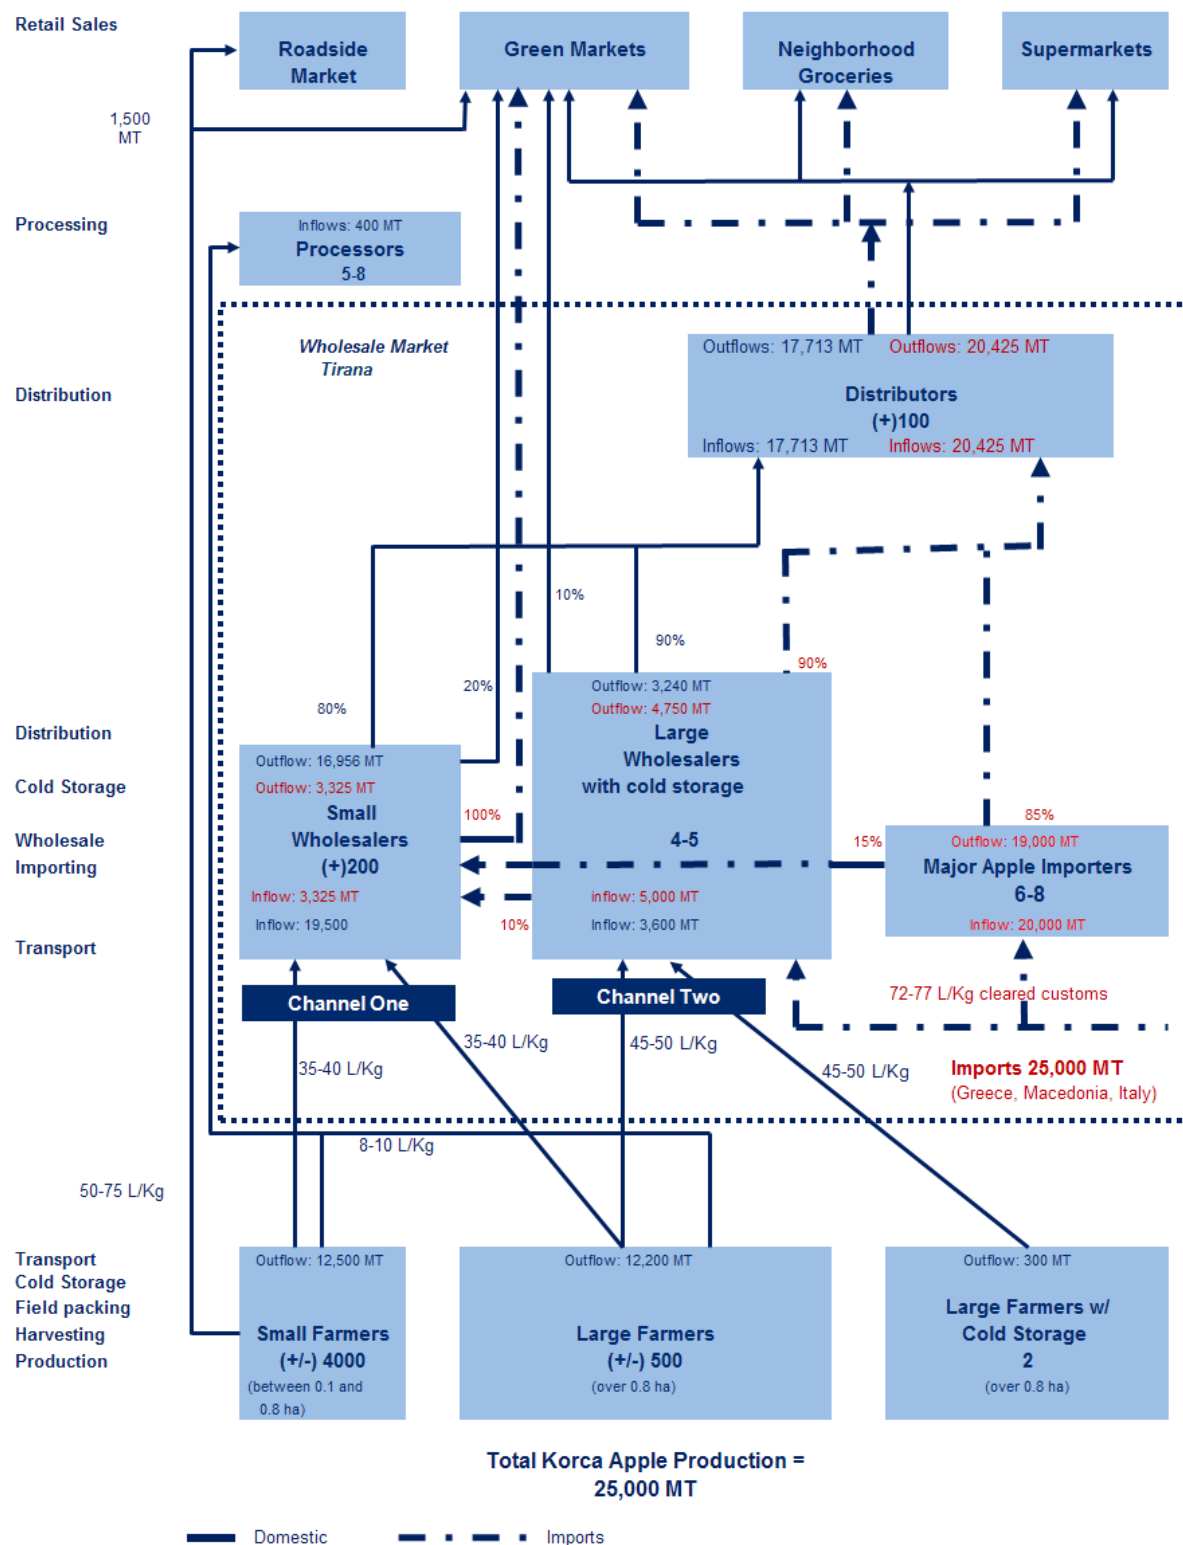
Retail Sales

Roadside Market

Green Markets

Neighborhood Groceries

Supermarkets

1,500 MT

Processing

Inflows: 400 MT
Processors
5-8

Wholesale Market Tirana

Distribution

Outflows: 17,713 MT Outflows: 20,425 MT
Distributors
(+)100
Inflows: 17,713 MT Inflows: 20,425 MT

10%

90%

90%

20%

80%

Outflow: 3,240 MT
Outflow: 4,750 MT
Large Wholesales with cold storage
4-5
inflow: 5,000 MT
Inflow: 3,600 MT

Distribution

Cold Storage

Wholesale

Importing

Transport

Outflow: 16,956 MT
Outflow: 3,325 MT
Small Wholesalers
(+)200
Inflow: 3,325 MT
Inflow: 19,500

100%

10%

85%

15%

Outflow: 19,000 MT
Major Apple Importers
6-8
Inflow: 20,000 MT

Channel One

Channel Two

72-77 L/Kg cleared customs

35-40 L/Kg

35-40 L/Kg

45-50 L/Kg

45-50 L/Kg

Imports 25,000 MT
(Greece, Macedonia, Italy)

8-10 L/Kg

50-75 L/Kg

Transport
Cold Storage
Field packing
Harvesting
Production

Outflow: 12,500 MT
Small Farmers
(+/-) 4000
(between 0.1 and 0.8 ha)

Outflow: 12,200 MT
Large Farmers
(+/-) 500
(over 0.8 ha)

Outflow: 300 MT
Large Farmers w/ Cold Storage
2
(over 0.8 ha)

Total Korca Apple Production = 25,000 MT

Domestic

Imports